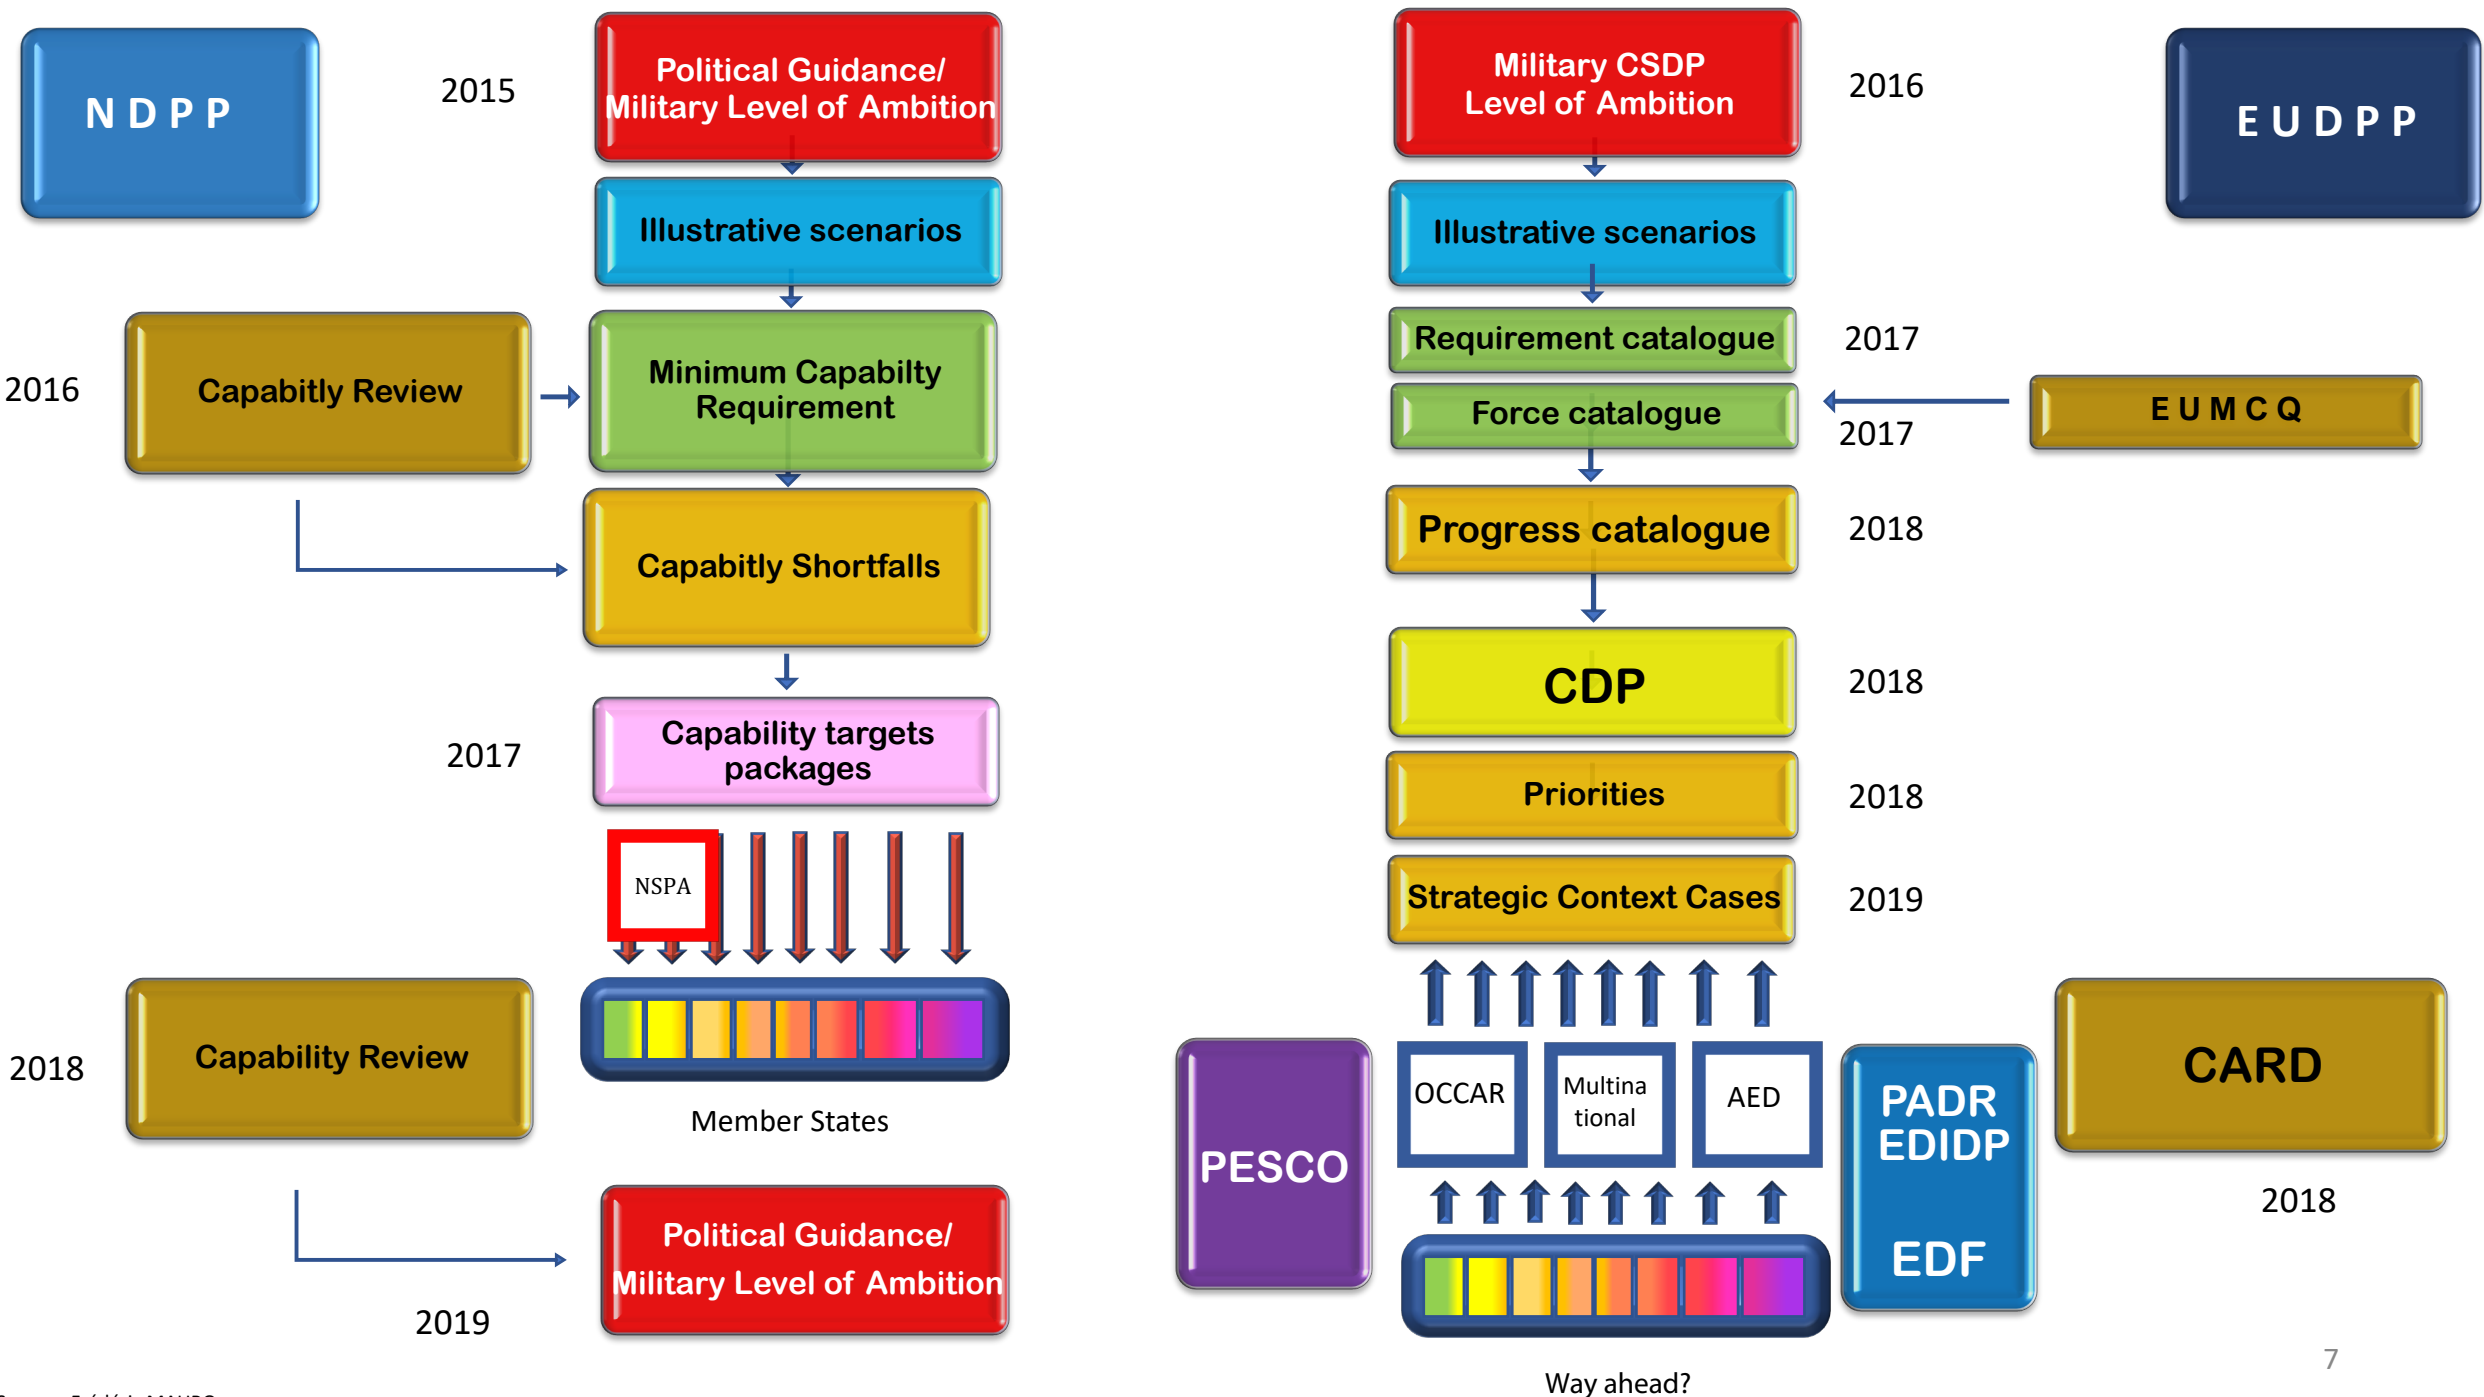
N D P P

2015

Political Guidance/ Military Level of Ambition

Illustrative scenarios

2016

Capabitly Review

Minimum Capabilty Requirement

Capabitly Shortfalls

2017

Capability targets packages

NSPA

Member States

2018

Capability Review

2019

Political Guidance/ Military Level of Ambition

Military CSDP Level of Ambition

2016

E U D P P

Illustrative scenarios

Requirement catalogue

2017

Force catalogue

2017

E U M C Q

Progress catalogue

2018

CDP

2018

Priorities

2018

Strategic Context Cases

2019

PESCO

OCCAR

Multinational

AED

PADR EDIDP

EDF

CARD

2018

Way ahead?

7

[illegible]